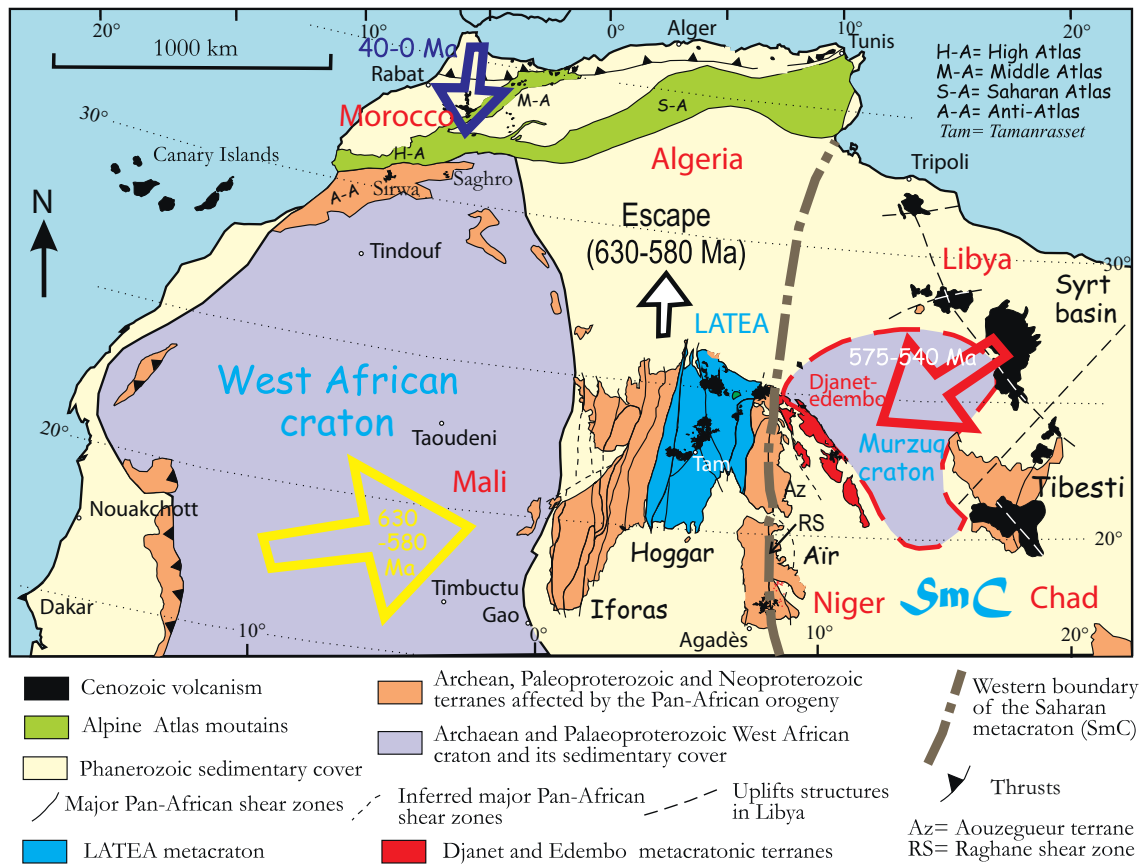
20°
1000 km
10°
40-0 Ma
0°
Alger
10°
Tunis
20°
H-A= High Atlas
M-A= Middle Atlas
S-A= Saharan Atlas
A-A= Anti-Atlas
Tam= Tamanrasset
Rabat
M-A
S-A
30°
Morocco
Canary Islands
Algeria
Tripoli
H-A
A-A
Sirwa
Saghro
N
Escape
(630-580 Ma)
Tindouf
Libya
30°
Syrt basin
LATEA
575-540 Ma
West African craton
Djanet-edembo
20°
Taoudeni
Murzuq craton
Mali
Tam
630 -580 Ma
Az
Tibesti
Nouakchott
RS
20°
Hoggar
Aïr
Dakar
Timbuctu
Iforas
Niger
SmC
Chad
Gao
10°
0°
Agadès
10°
20°

Cenozoic volcanism
Alpine Atlas moutains
Phanerozoic sedimentary cover
Major Pan-African shear zones
LATEA metacraton
Archean, Paleoproterozoic and Neoproterozoic terranes affected by the Pan-African orogeny
Archaean and Palaeoproterozoic West African craton and its sedimentary cover
Inferred major Pan-African shear zones
Uplifts structures in Libya
Djanet and Edembo metacratonic terranes
Western boundary of the Saharan metacraton (SmC)
Thrusts
Az= Aouzegueur terrane
RS= Raghane shear zone